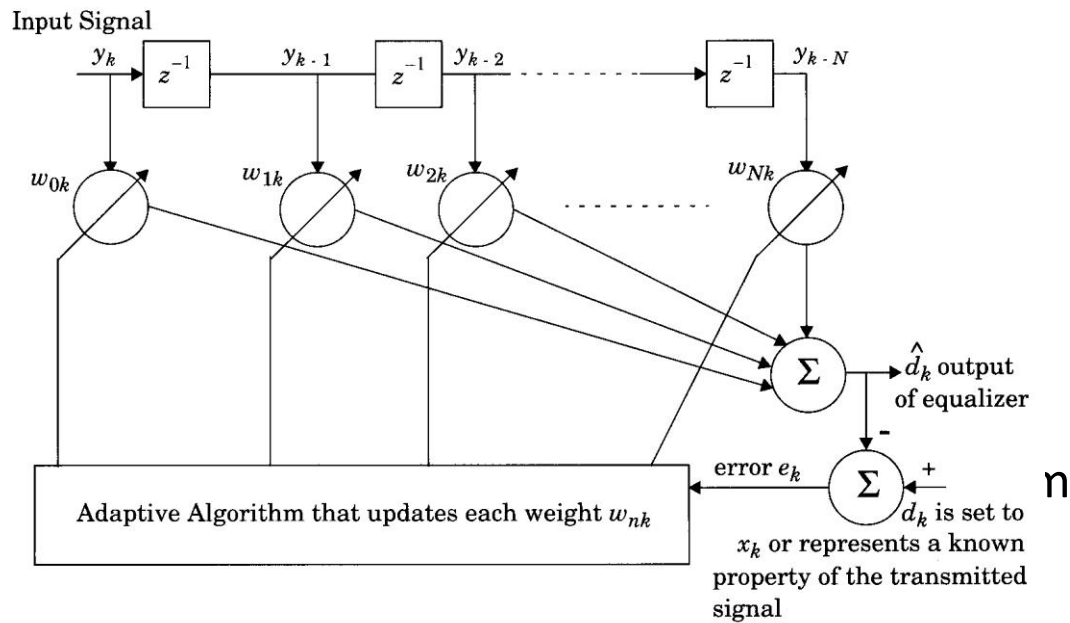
Input Signal

$y_k$ $z^{-1}$ $y_{k-1}$ $z^{-1}$ $y_{k-2}$ $z^{-1}$ $y_{k-N}$

$w_{0k}$ $w_{1k}$ $w_{2k}$ $w_{Nk}$

$\Sigma$ $\hat{d}_k$ output of equalizer

-

error $e_k$ $\Sigma$ +

n

Adaptive Algorithm that updates each weight $w_{nk}$

$d_k$ is set to $x_k$ or represents a known property of the transmitted signal